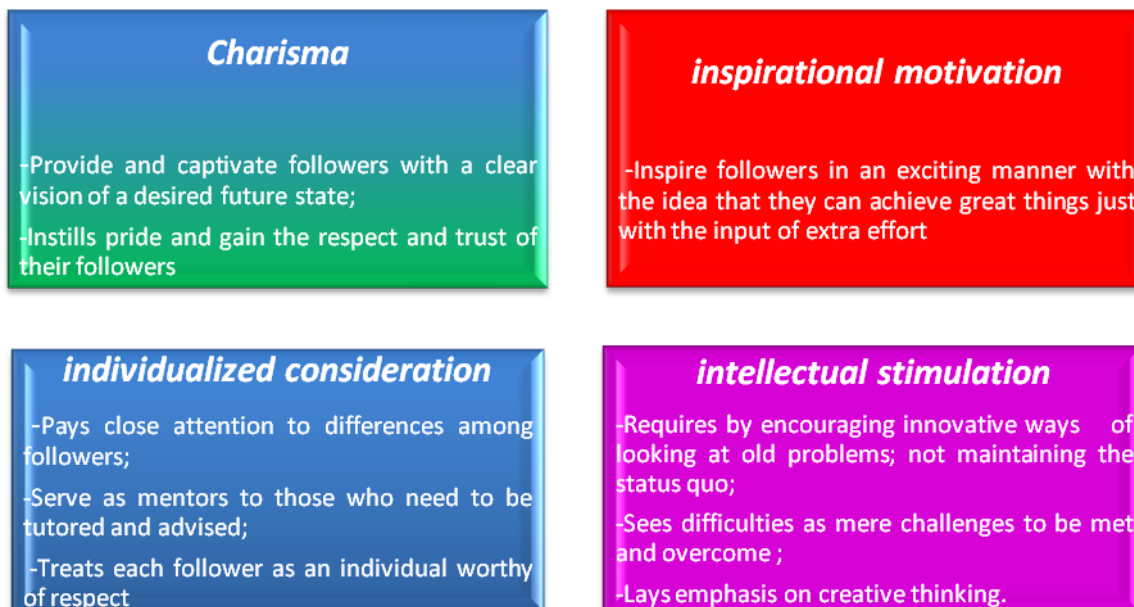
Charisma

-Provide and captivate followers with a clear vision of a desired future state;

-Instills pride and gain the respect and trust of their followers

inspirational motivation

-Inspire followers in an exciting manner with the idea that they can achieve great things just with the input of extra effort

individualized consideration

-Pays close attention to differences among followers;

-Serve as mentors to those who need to be tutored and advised;

-Treats each follower as an individual worthy of respect

intellectual stimulation

-Requires by encouraging innovative ways of looking at old problems; not maintaining the status quo;

-Sees difficulties as mere challenges to be met and overcome ;

-Lays emphasis on creative thinking.